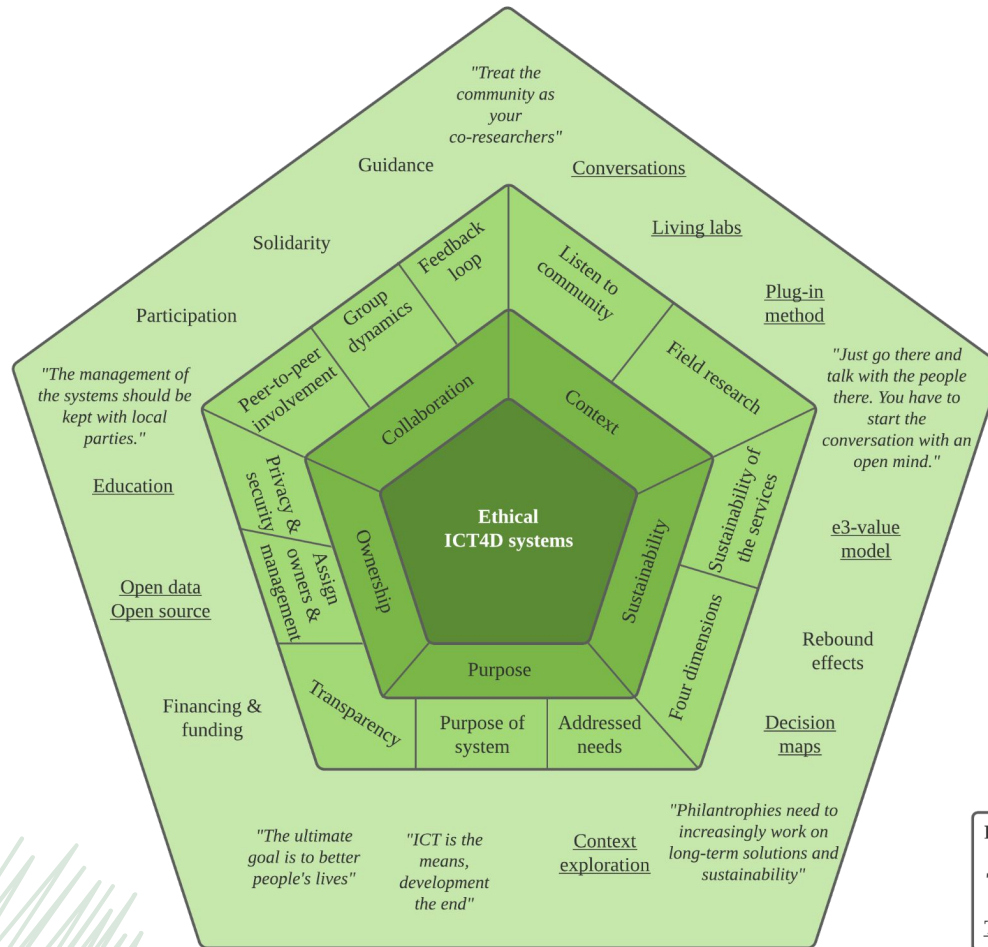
"Treat the community as your co-researchers"

Guidance

Conversations

Solidarity

Living labs

Participation

Plug-in method

"The management of the systems should be kept with local parties."

"Just go there and talk with the people there. You have to start the conversation with an open mind."

Feedback loop

Group dynamics

Listen to community

Peer-to-peer involvement

Field research

Collaboration

Context

Education

Privacy & security

Sustainability of the services

Ethical ICT4D systems

Ownership

Sustainability

e3-value model

Assign owners & management

Open data
Open source

Four dimensions

Rebound effects

Purpose

Financing & funding

Transparency

Purpose of system

Addressed needs

Decision maps

"Philantrophies need to increasingly work on long-term solutions and sustainability"

"The ultimate goal is to better people's lives"

"ICT is the means, development the end"

Context exploration